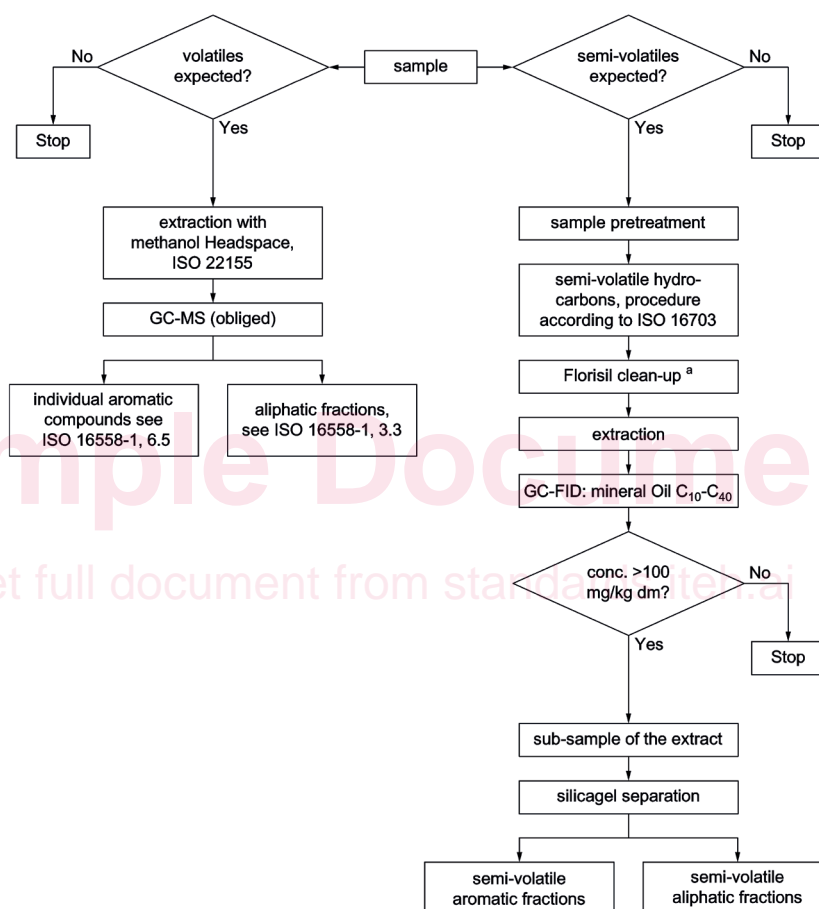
No

volatiles expected?

sample

semi-volatiles expected?

No

Stop

Yes

Yes

Stop

extraction with methanol Headspace, ISO 22155

sample pretreatment

semi-volatile hydrocarbons, procedure according to ISO 16703

GC-MS (obliged)

Florisil clean-up $^a$

individual aromatic compounds see ISO 16558-1, 6.5

aliphatic fractions, see ISO 16558-1, 3.3

extraction

Sample Document

GC-FID: mineral Oil $C_{10}$-$C_{40}$

Get full document from standards.iteh.ai

conc. >100 mg/kg dm?

No

Yes

Stop

sub-sample of the extract

silicagel separation

semi-volatile aromatic fractions

semi-volatile aliphatic fractions